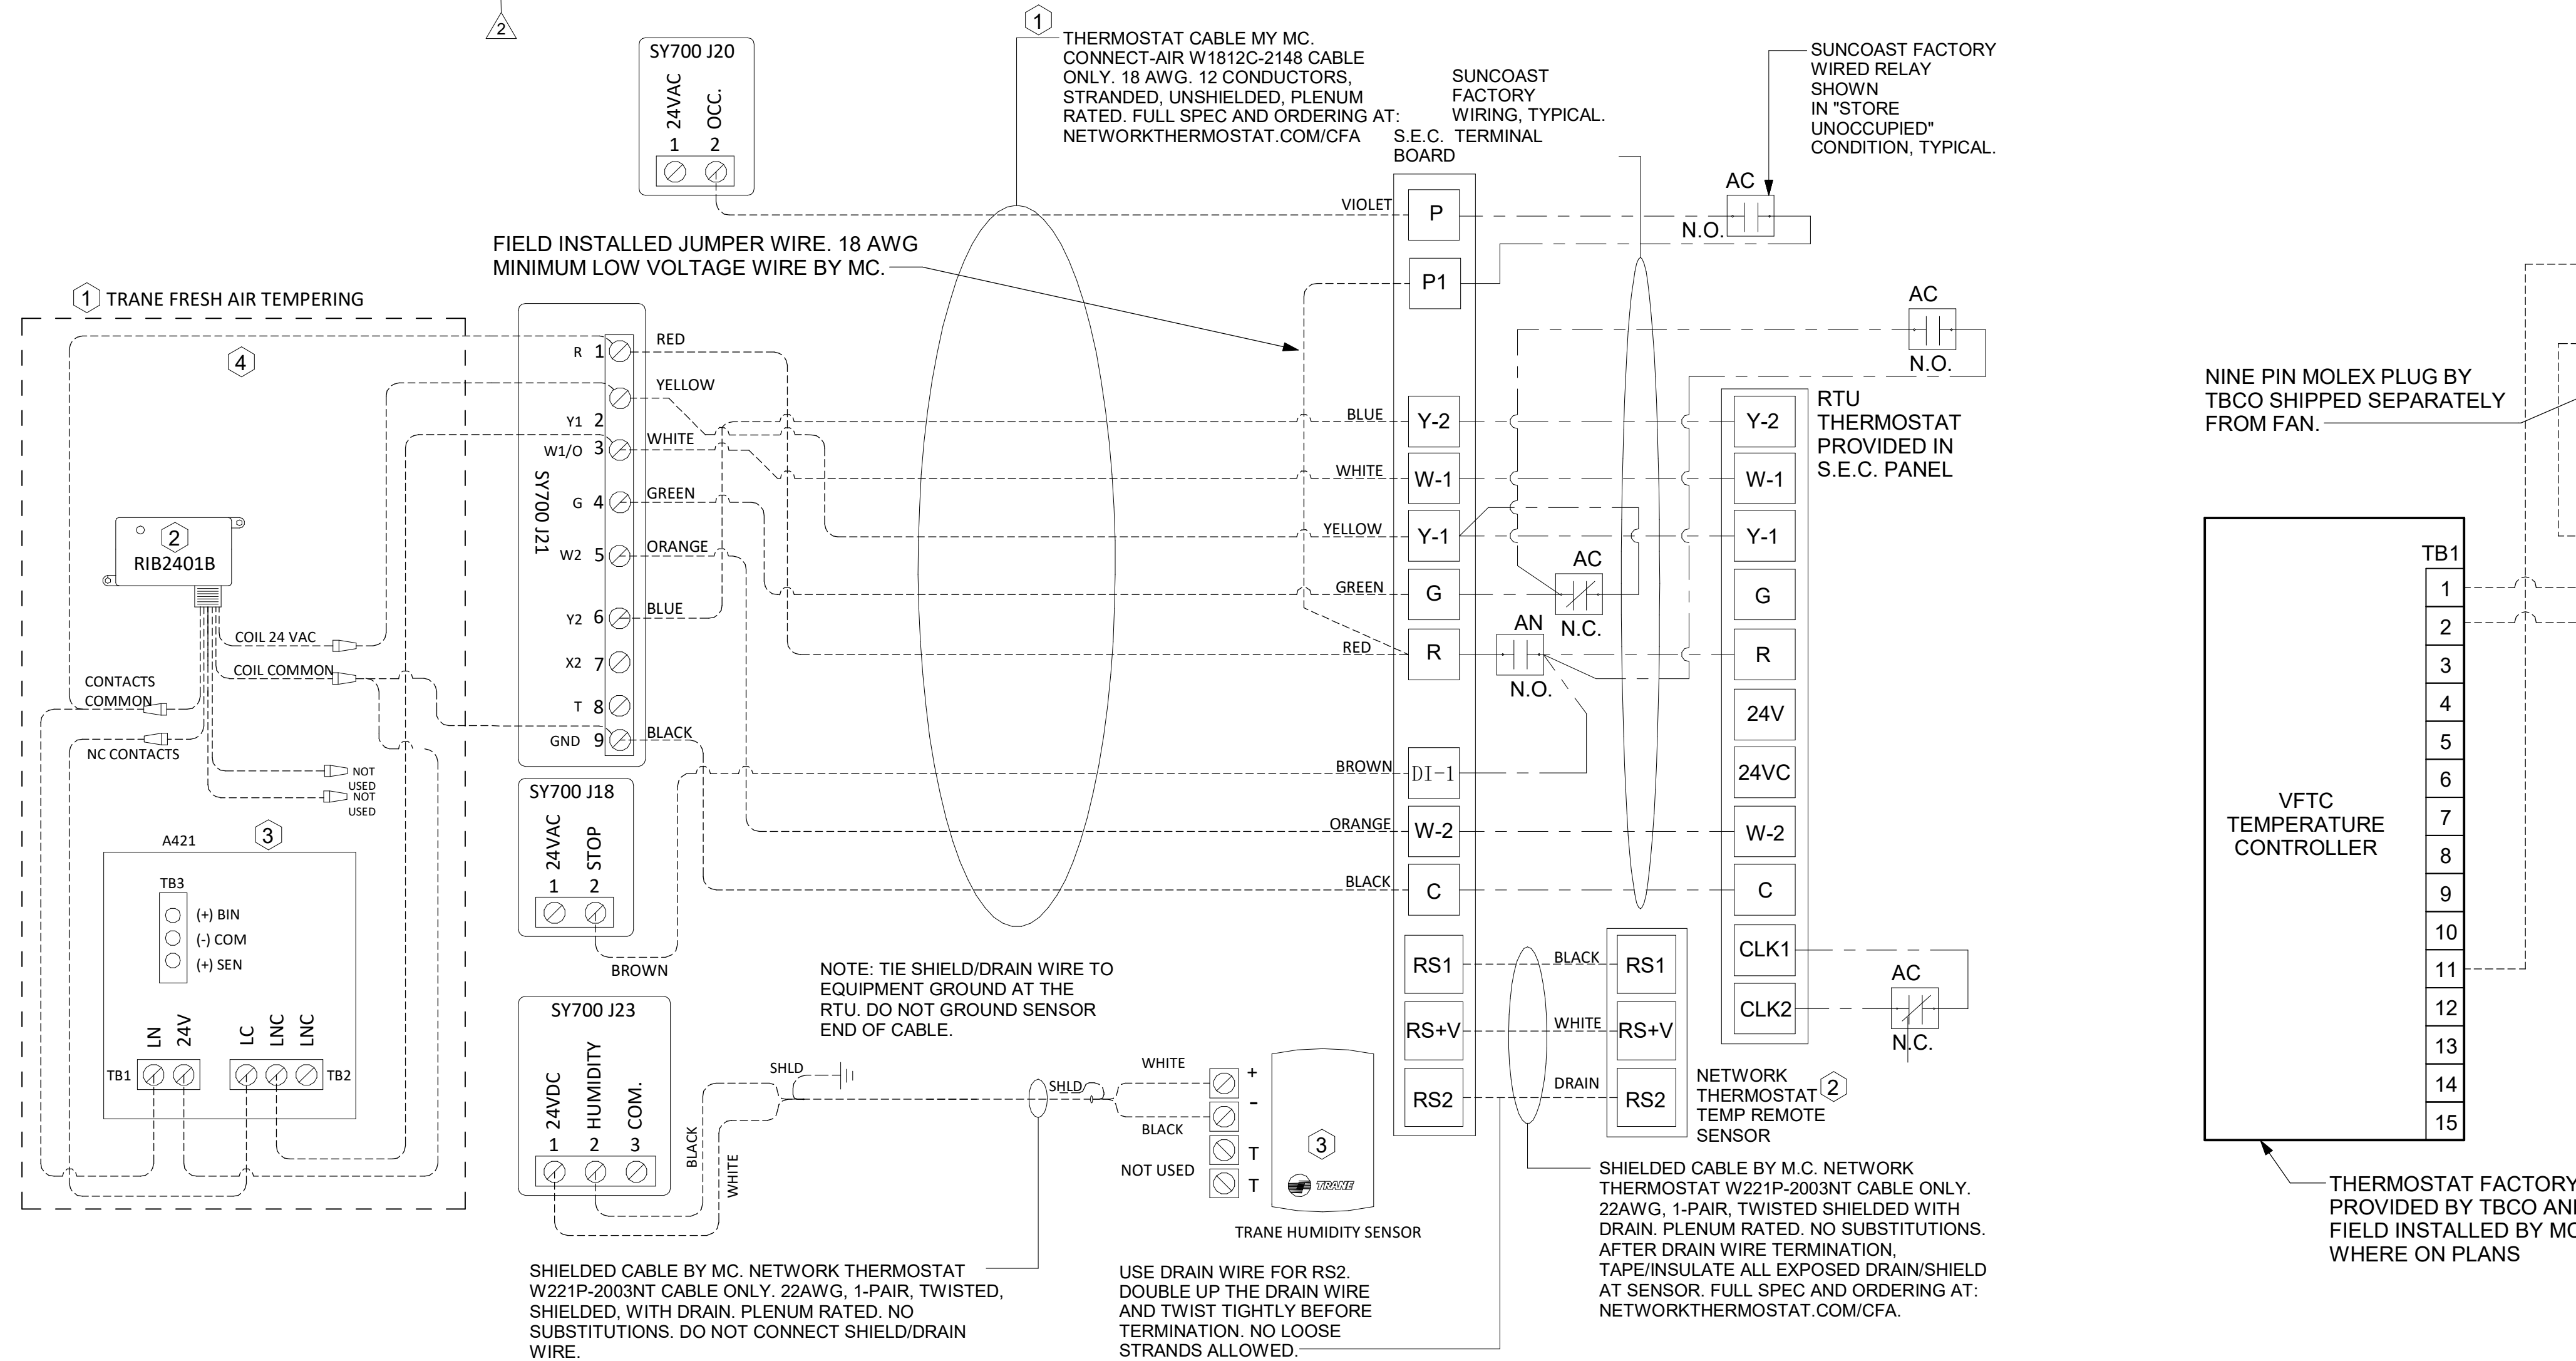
2

SY700 J20
24VAC OCC.
1 2

1

THERMOSTAT CABLE MY MC. CONNECT-AIR W1812C-2148 CABLE ONLY. 18 AWG. 12 CONDUCTORS, STRANDED, UNSHIELDED, PLENUM RATED. FULL SPEC AND ORDERING AT: NETWORKTHERMOSTAT.COM/CFA

SUNCOAST FACTORY WIRING, TYPICAL.
S.E.C. TERMINAL BOARD

SUNCOAST FACTORY WIRED RELAY SHOWN IN "STORE UNOCCUPIED" CONDITION, TYPICAL.

AC
N.O.

VIOLET
P
P1

FIELD INSTALLED JUMPER WIRE. 18 AWG MINIMUM LOW VOLTAGE WIRE BY MC.

1 TRANE FRESH AIR TEMPERING

4

AC
N.O.

R 1
RED
YELLOW
Y1 2
W1/O 3
WHITE
G 4
GREEN
W2 5
ORANGE
Y2 6
BLUE
X2 7
T 8
GND 9
BLACK
SY700 J21

BLUE
Y-2
WHITE
W-1
YELLOW
Y-1
GREEN
G
RED
R
BROWN
DI-1
ORANGE
W-2
BLACK
C

Y-2
W-1
Y-1
G
R
24V
24VC
W-2
C
CLK1
CLK2

RTU THERMOSTAT PROVIDED IN S.E.C. PANEL

AC
N.C.
AN
N.O.

NINE PIN MOLEX PLUG BY TBCO SHIPPED SEPARATELY FROM FAN.

2
RIB2401B
COIL 24 VAC
COIL COMMON
CONTACTS COMMON
NC CONTACTS
NOT USED
NOT USED

A421
3
TB3
(+) BIN
(-) COM
(+) SEN
LN 24V
LC LNC LNC
TB1
TB2

SY700 J18
24VAC STOP
1 2
BROWN

SY700 J23
24VDC HUMIDITY COM.
1 2 3
BLACK
WHITE
SHLD

NOTE: TIE SHIELD/DRAIN WIRE TO EQUIPMENT GROUND AT THE RTU. DO NOT GROUND SENSOR END OF CABLE.

SHLD
WHITE
BLACK
NOT USED
+
-
T
T
3
TRANE
TRANE HUMIDITY SENSOR

RS1
RS+V
RS2
BLACK
WHITE
DRAIN
RS1
RS+V
RS2
NETWORK THERMOSTAT TEMP REMOTE SENSOR 2

AC
N.C.

TB1
1
2
3
4
5
6
7
8
9
10
11
12
13
14
15
VFTC TEMPERATURE CONTROLLER

THERMOSTAT FACTORY PROVIDED BY TBCO AN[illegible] FIELD INSTALLED BY MC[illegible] WHERE ON PLANS

SHIELDED CABLE BY M.C. NETWORK THERMOSTAT W221P-2003NT CABLE ONLY. 22AWG, 1-PAIR, TWISTED SHIELDED WITH DRAIN. PLENUM RATED. NO SUBSTITUTIONS. AFTER DRAIN WIRE TERMINATION, TAPE/INSULATE ALL EXPOSED DRAIN/SHIELD AT SENSOR. FULL SPEC AND ORDERING AT: NETWORKTHERMOSTAT.COM/CFA.

SHIELDED CABLE BY MC. NETWORK THERMOSTAT W221P-2003NT CABLE ONLY. 22AWG, 1-PAIR, TWISTED, SHIELDED, WITH DRAIN. PLENUM RATED. NO SUBSTITUTIONS. DO NOT CONNECT SHIELD/DRAIN WIRE.

USE DRAIN WIRE FOR RS2. DOUBLE UP THE DRAIN WIRE AND TWIST TIGHTLY BEFORE TERMINATION. NO LOOSE STRANDS ALLOWED.